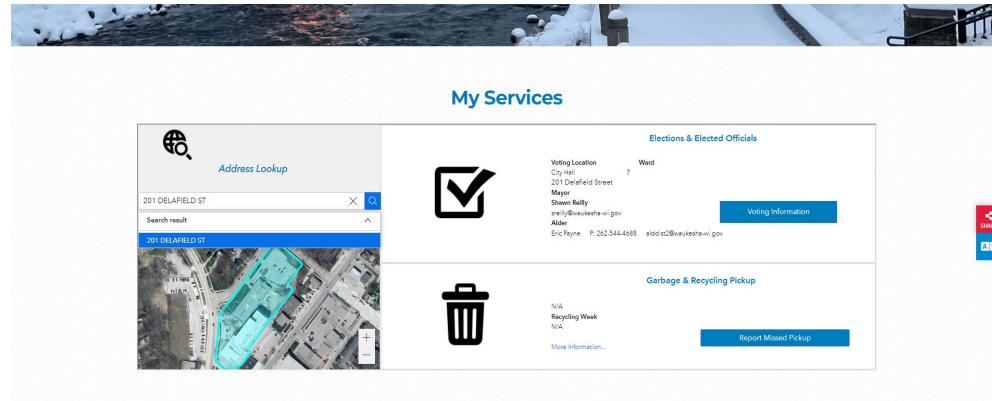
My Services

Address Lookup

201 DELAFIELD ST

Search result

201 DELAFIELD ST

+

−

Elections & Elected Officials

Voting Location
City Hall
201 Delafield Street

Ward
7

Mayor
Shawn Reilly
sreilly@waukesha-wi.gov

Alder
Eric Payne P: 262-544-4688 alddist2@waukesha-wi.gov

Voting Information

Garbage & Recycling Pickup

N/A
Recycling Week
N/A

More Information...

Report Missed Pickup

SHA

A